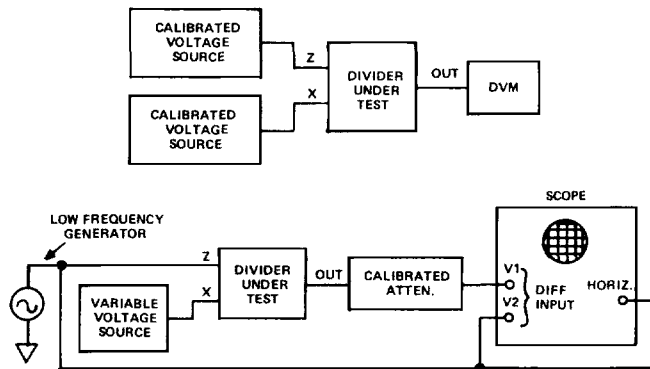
CALIBRATED VOLTAGE SOURCE

Z

DIVIDER UNDER TEST

OUT

DVM

CALIBRATED VOLTAGE SOURCE

X

SCOPE

LOW FREQUENCY GENERATOR

Z

DIVIDER UNDER TEST

OUT

CALIBRATED ATTEN.

V1

V2

DIFF INPUT

HORIZ.

VARIABLE VOLTAGE SOURCE

X